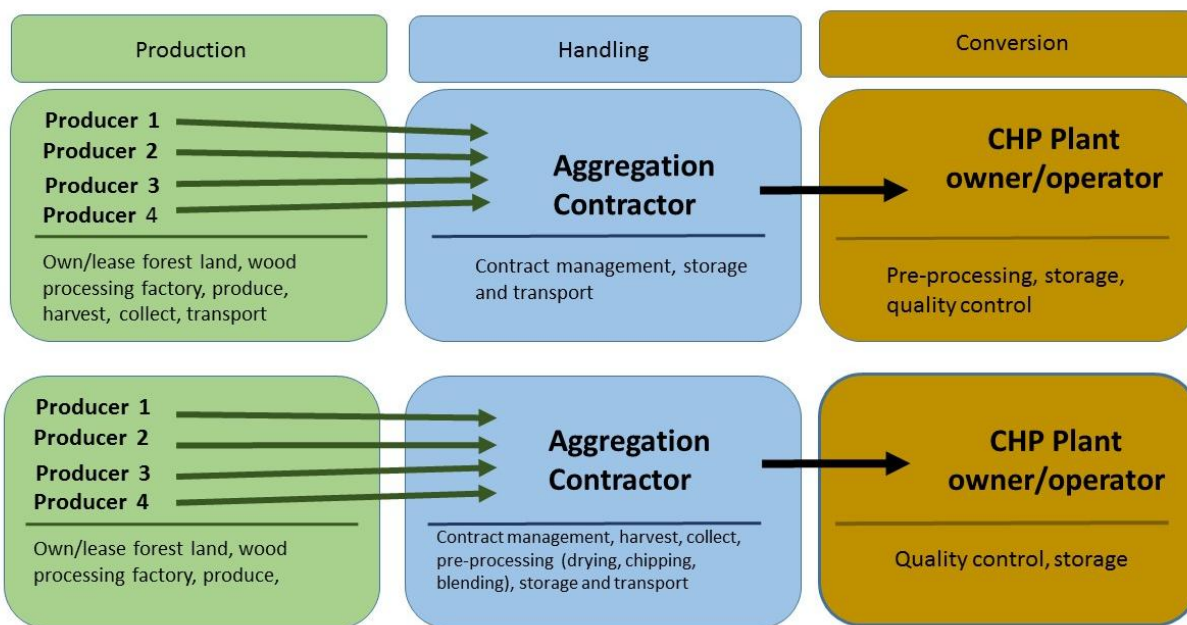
Production

Handling

Conversion

Producer 1
Producer 2
Producer 3
Producer 4

Own/lease forest land, wood processing factory, produce, harvest, collect, transport

Aggregation Contractor

Contract management, storage and transport

CHP Plant owner/operator

Pre-processing, storage, quality control

Producer 1
Producer 2
Producer 3
Producer 4

Own/lease forest land, wood processing factory, produce,

Aggregation Contractor

Contract management, harvest, collect, pre-processing (drying, chipping, blending), storage and transport

CHP Plant owner/operator

Quality control, storage